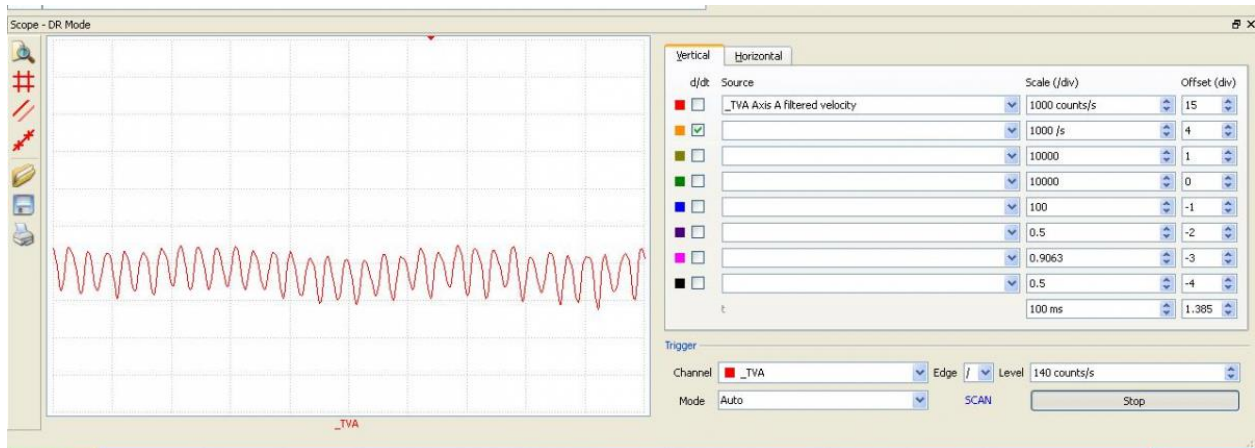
Scope - DR Mode

Vertical | Horizontal

| d/dt | Source | Scale (/div) | Offset (div) |
|---|---|---|---|
| | _TVA Axis A filtered velocity | 1000 counts/s | 15 |
| ☑ | | 1000 /s | 4 |
| | | 10000 | 1 |
| | | 10000 | 0 |
| | | 100 | -1 |
| | | 0.5 | -2 |
| | | 0.9063 | -3 |
| | | 0.5 | -4 |
| | t | 100 ms | 1.385 |

Trigger

Channel _TVA Edge / Level 140 counts/s

Mode Auto SCAN Stop

_TVA